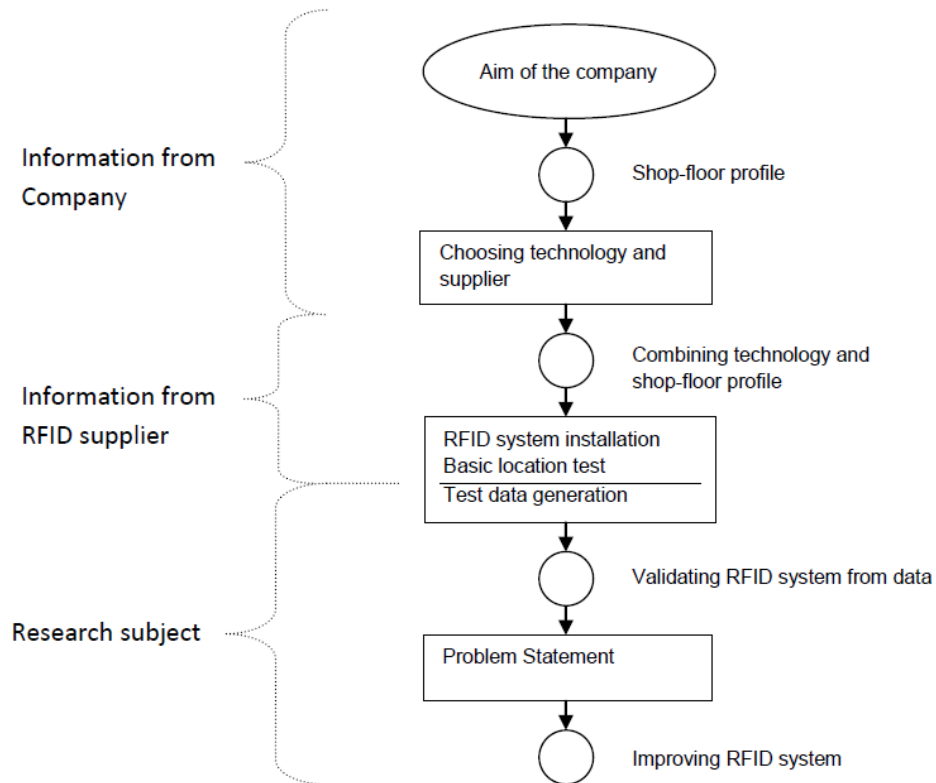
Information from Company

Information from RFID supplier

Research subject

Aim of the company

Shop-floor profile

Choosing technology and supplier

Combining technology and shop-floor profile

RFID system installation
Basic location test
Test data generation

Validating RFID system from data

Problem Statement

Improving RFID system